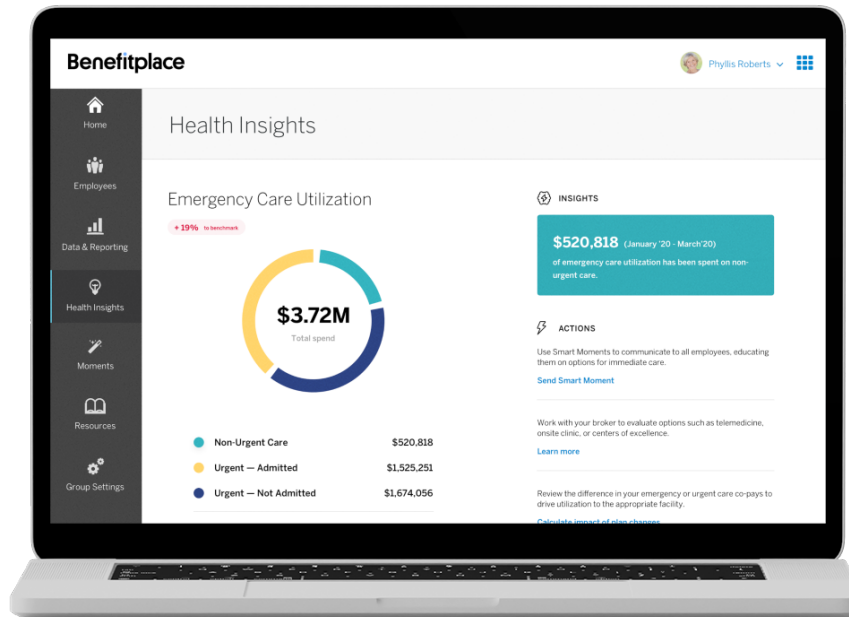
Benefitplace

Phyllis Roberts

Home

Employees

Data & Reporting

Health Insights

Moments

Resources

Group Settings

Health Insights

Emergency Care Utilization

+ 19% to benchmark

$3.72M
Total spend

| | |
|---|---|
| Non-Urgent Care | $520,818 |
| Urgent — Admitted | $1,525,251 |
| Urgent — Not Admitted | $1,674,056 |

INSIGHTS

$520,818 (January '20 - March'20)
of emergency care utilization has been spent on non-urgent care.

ACTIONS

Use Smart Moments to communicate to all employees, educating them on options for immediate care.

Send Smart Moment

Work with your broker to evaluate options such as telemedicine, onsite clinic, or centers of excellence.

Learn more

Review the difference in your emergency or urgent care co-pays to drive utilization to the appropriate facility.

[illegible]